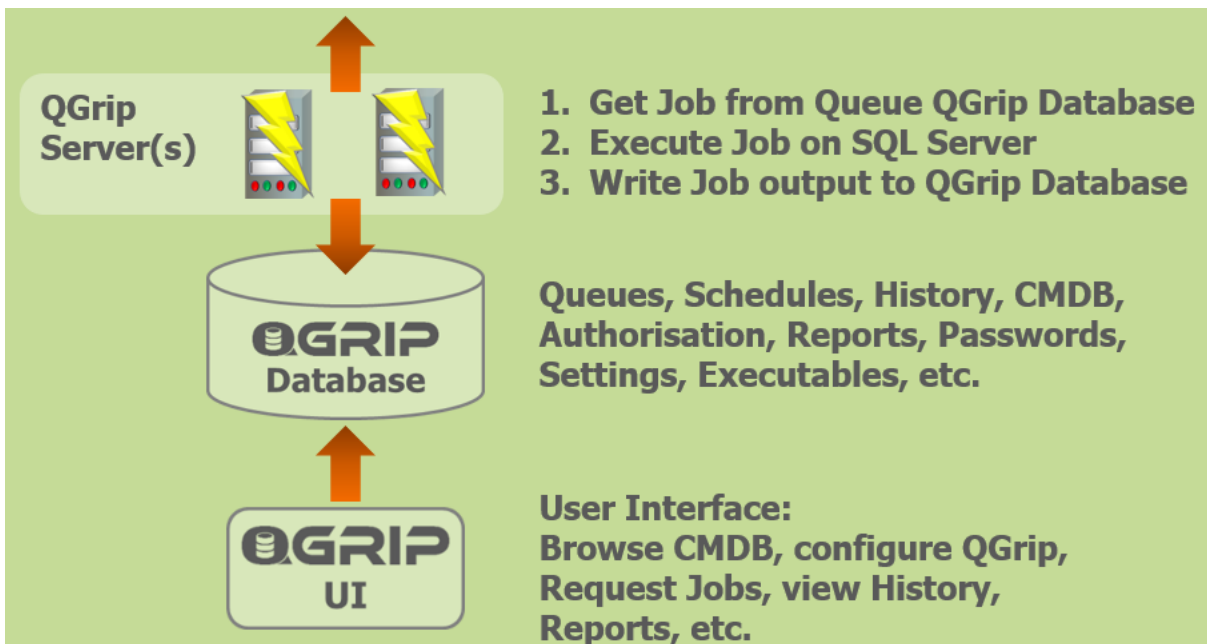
QGrip Server(s)

1. Get Job from Queue QGrip Database
2. Execute Job on SQL Server
3. Write Job output to QGrip Database

QGRIP
Database

Queues, Schedules, History, CMDB, Authorisation, Reports, Passwords, Settings, Executables, etc.

QGRIP
UI

User Interface:
Browse CMDB, configure QGrip, Request Jobs, view History, Reports, etc.